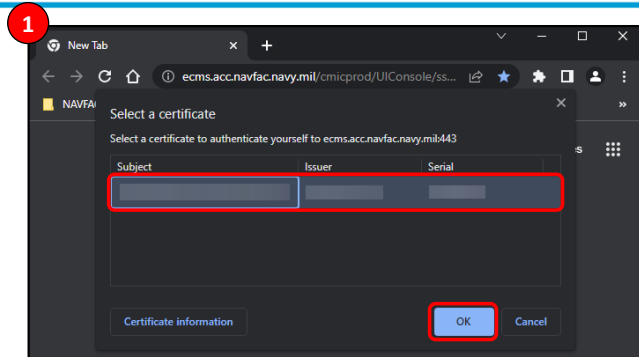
1

New Tab

ecms.acc.navfac.navy.mil/cmicprod/UIConsole/ss...

NAVFA

Select a certificate

Select a certificate to authenticate yourself to ecms.acc.navfac.navy.mil:443

| Subject | Issuer | Serial |
|---|---|---|
| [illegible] | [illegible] | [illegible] |

Certificate information

OK

Cancel